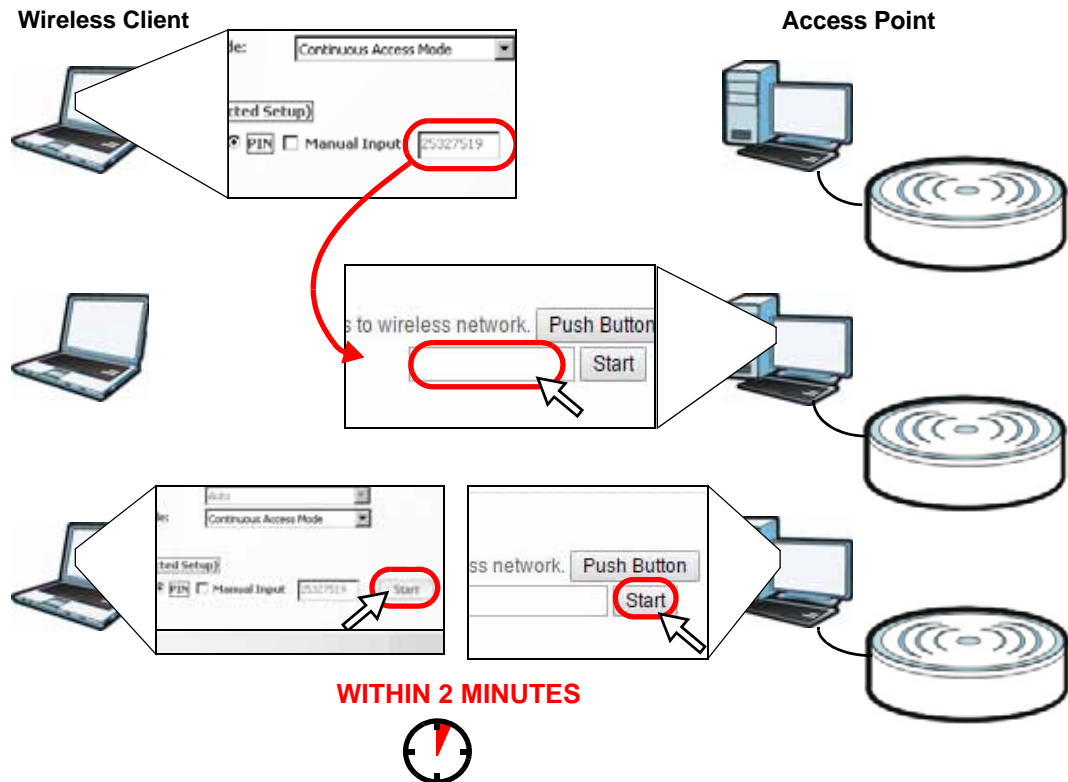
Wireless Client

Access Point

de:

Continuous Access Mode

cted Setup)

PIN

Manual Input

25327519

s to wireless network.

Push Button

Start

Auto

de:

Continuous Access Mode

cted Setup)

PIN

Manual Input

25327519

Start

ss network.

Push Button

Start

WITHIN 2 MINUTES